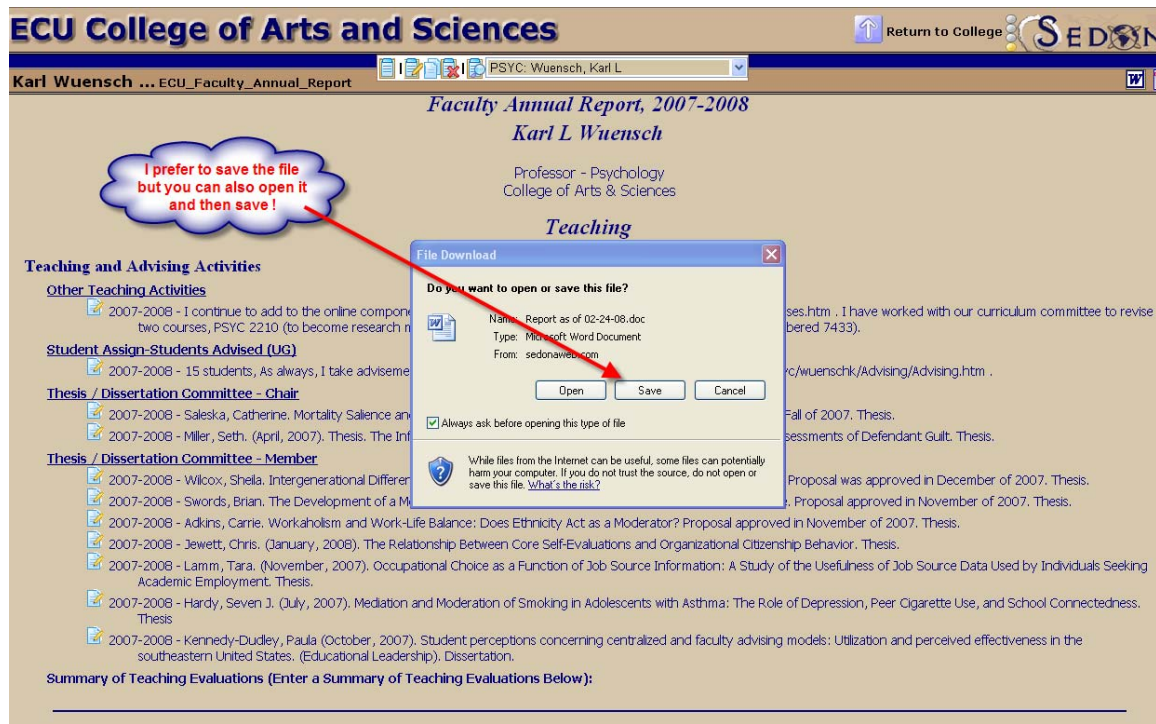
ECU College of Arts and Sciences

Return to College SEDON

Karl Wuensch ... ECU_Faculty_Annual_Report

PSYC: Wuensch, Karl L

Faculty Annual Report, 2007-2008

Karl L Wuensch

Professor - Psychology
College of Arts & Sciences

Teaching

I prefer to save the file but you can also open it and then save !

Teaching and Advising Activities

Other Teaching Activities

2007-2008 - I continue to add to the online compone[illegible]ses.htm . I have worked with our curriculum committee to revise two courses, PSYC 2210 (to become research m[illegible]bered 7433).

Student Assign-Students Advised (UG)

2007-2008 - 15 students, As always, I take adviseme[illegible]c/wuenschk/Advising/Advising.htm .

Thesis / Dissertation Committee - Chair

2007-2008 - Saleska, Catherine. Mortality Salience an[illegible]Fall of 2007. Thesis.

2007-2008 - Miller, Seth. (April, 2007). Thesis. The Inf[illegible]sessments of Defendant Guilt. Thesis.

Thesis / Dissertation Committee - Member

2007-2008 - Wilcox, Sheila. Intergenerational Differen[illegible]Proposal was approved in December of 2007. Thesis.

2007-2008 - Swords, Brian. The Development of a M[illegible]. Proposal approved in November of 2007. Thesis.

2007-2008 - Adkins, Carrie. Workaholism and Work-Life Balance: Does Ethnicity Act as a Moderator? Proposal approved in November of 2007. Thesis.

2007-2008 - Jewett, Chris. (January, 2008). The Relationship Between Core Self-Evaluations and Organizational Citizenship Behavior. Thesis.

2007-2008 - Lamm, Tara. (November, 2007). Occupational Choice as a Function of Job Source Information: A Study of the Usefulness of Job Source Data Used by Individuals Seeking Academic Employment. Thesis.

2007-2008 - Hardy, Seven J. (July, 2007). Mediation and Moderation of Smoking in Adolescents with Asthma: The Role of Depression, Peer Cigarette Use, and School Connectedness. Thesis

2007-2008 - Kennedy-Dudley, Paula (October, 2007). Student perceptions concerning centralized and faculty advising models: Utilization and perceived effectiveness in the southeastern United States. (Educational Leadership). Dissertation.

Summary of Teaching Evaluations (Enter a Summary of Teaching Evaluations Below):

File Download

Do you want to open or save this file?

Name: Report as of 02-24-08.doc
Type: Microsoft Word Document
From: sedonaweb.com

Open Save Cancel

Always ask before opening this type of file

While files from the Internet can be useful, some files can potentially harm your computer. If you do not trust the source, do not open or save this file. What's the risk?